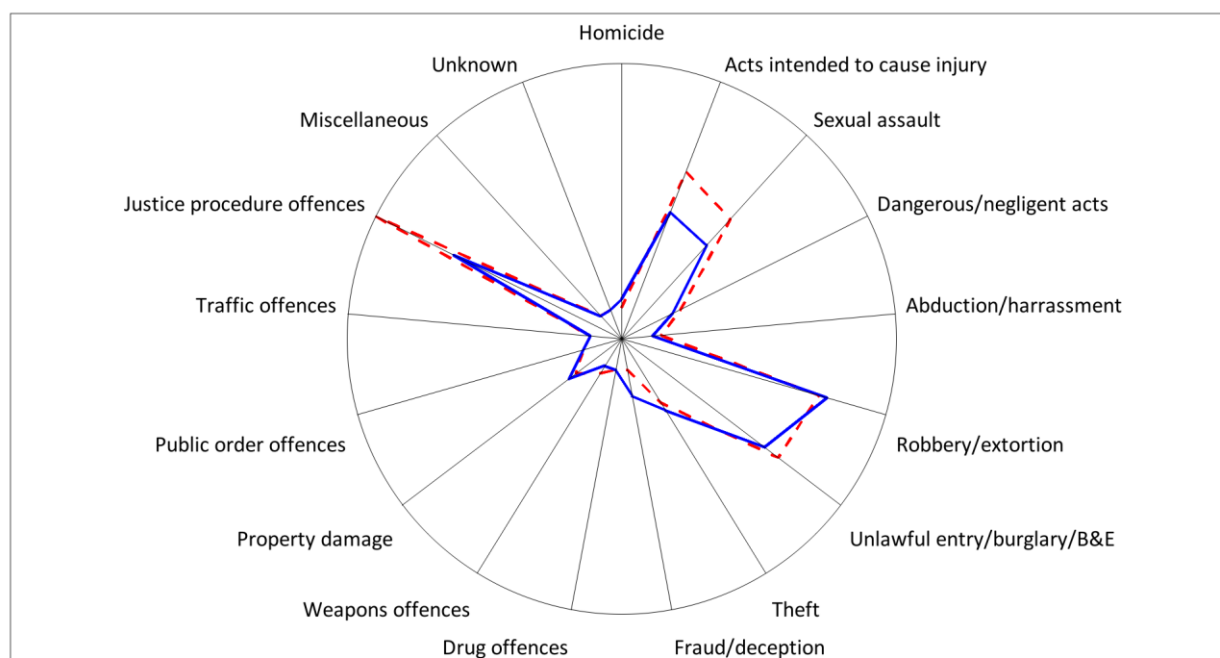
Homicide
Acts intended to cause injury
Sexual assault
Dangerous/negligent acts
Abduction/harrassment
Robbery/extortion
Unlawful entry/burglary/B&E
Theft
Fraud/deception
Drug offences
Weapons offences
Property damage
Public order offences
Traffic offences
Justice procedure offences
Miscellaneous
Unknown